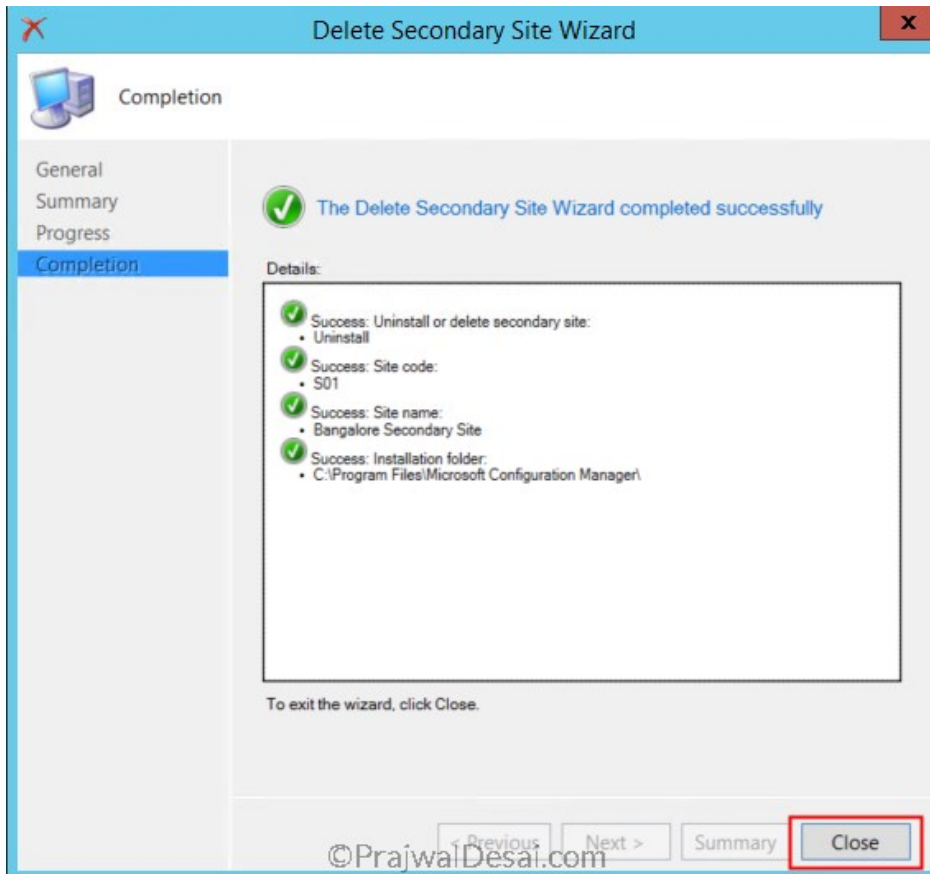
Delete Secondary Site Wizard

Completion

General
Summary
Progress
Completion

The Delete Secondary Site Wizard completed successfully

Details:

Success: Uninstall or delete secondary site:
• Uninstall

Success: Site code:
• S01

Success: Site name:
• Bangalore Secondary Site

Success: Installation folder:
• C:\Program Files\Microsoft Configuration Manager\

To exit the wizard, click Close.

< Previous
Next >
Summary
Close

©PrajwalDesai.com